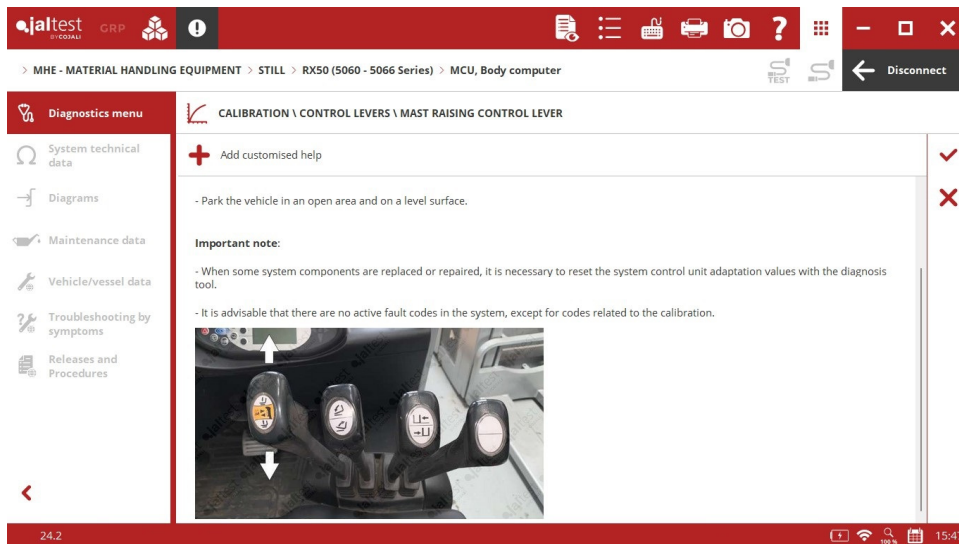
jaltest BY COJALI GRP

> MHE - MATERIAL HANDLING EQUIPMENT > STILL > RX50 (5060 - 5066 Series) > MCU, Body computer

TEST

Disconnect

Diagnostics menu

System technical data

Diagrams

Maintenance data

Vehicle/vessel data

Troubleshooting by symptoms

Releases and Procedures

CALIBRATION \ CONTROL LEVERS \ MAST RAISING CONTROL LEVER

Add customised help

- Park the vehicle in an open area and on a level surface.

**Important note**:

- When some system components are replaced or repaired, it is necessary to reset the system control unit adaptation values with the diagnosis tool.

- It is advisable that there are no active fault codes in the system, except for codes related to the calibration.

jaltest

24.2

100 %

15:4